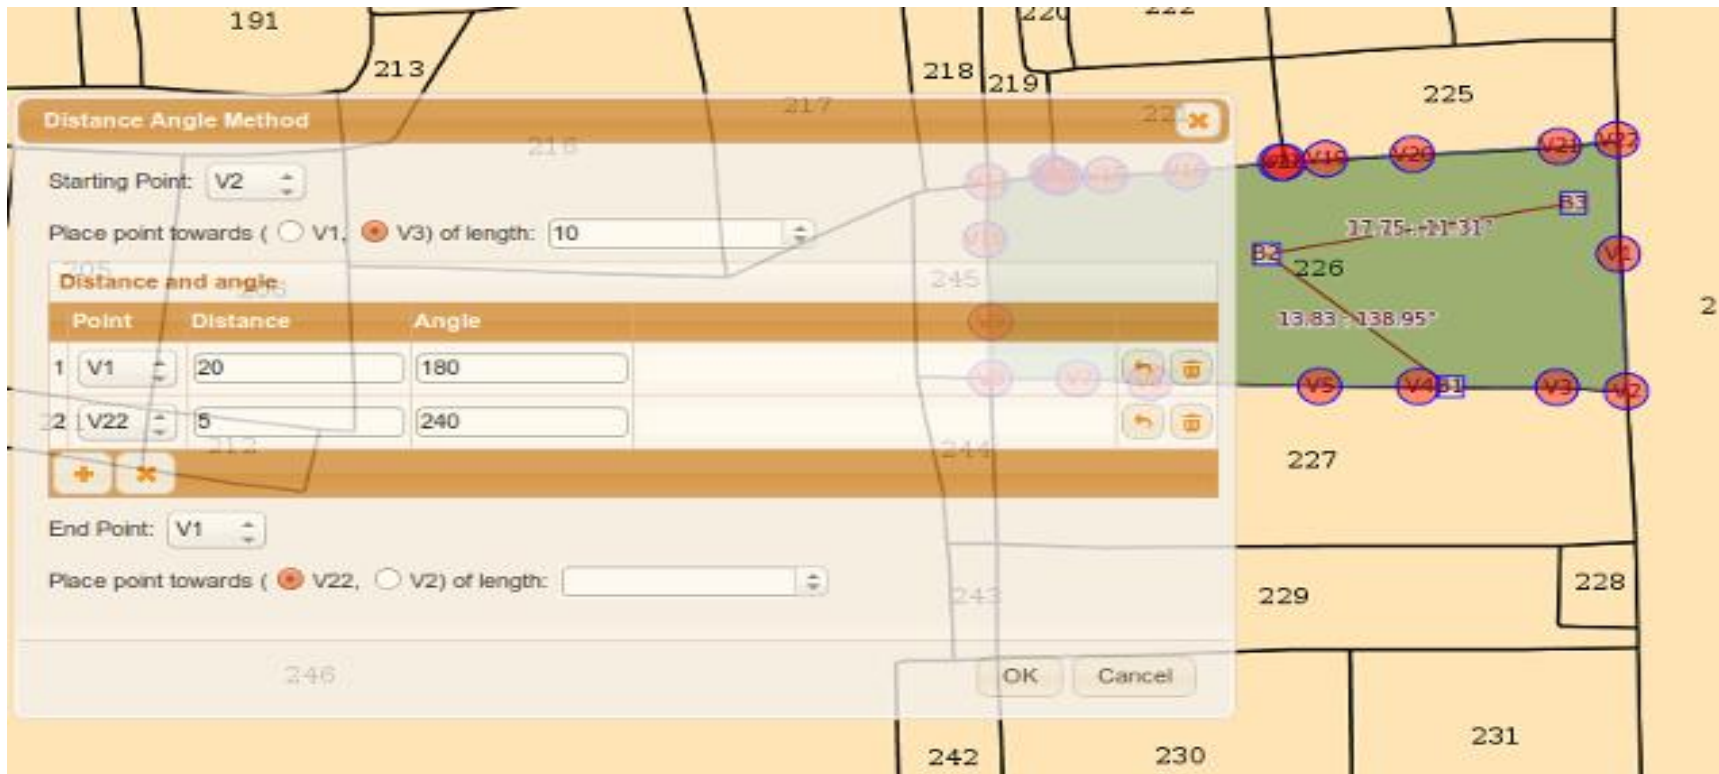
191
213
218
219
225

Distance Angle Method

Starting Point: V2

Place point towards ( V1, V3) of length: 10

Distance and angle

| Point | Distance | Angle |
|---|---|---|
| 1 V1 | 20 | 180 |
| 2 V22 | 5 | 240 |

End Point: V1

Place point towards ( V22, V2) of length:

OK Cancel

V22 V19 V20 V21 V27
B3
17.75 - 21.31°
B2 226
V1
13.83 - 138.95°
V5 V4 B1 V3 V2
227
229
228
231
242
230
2